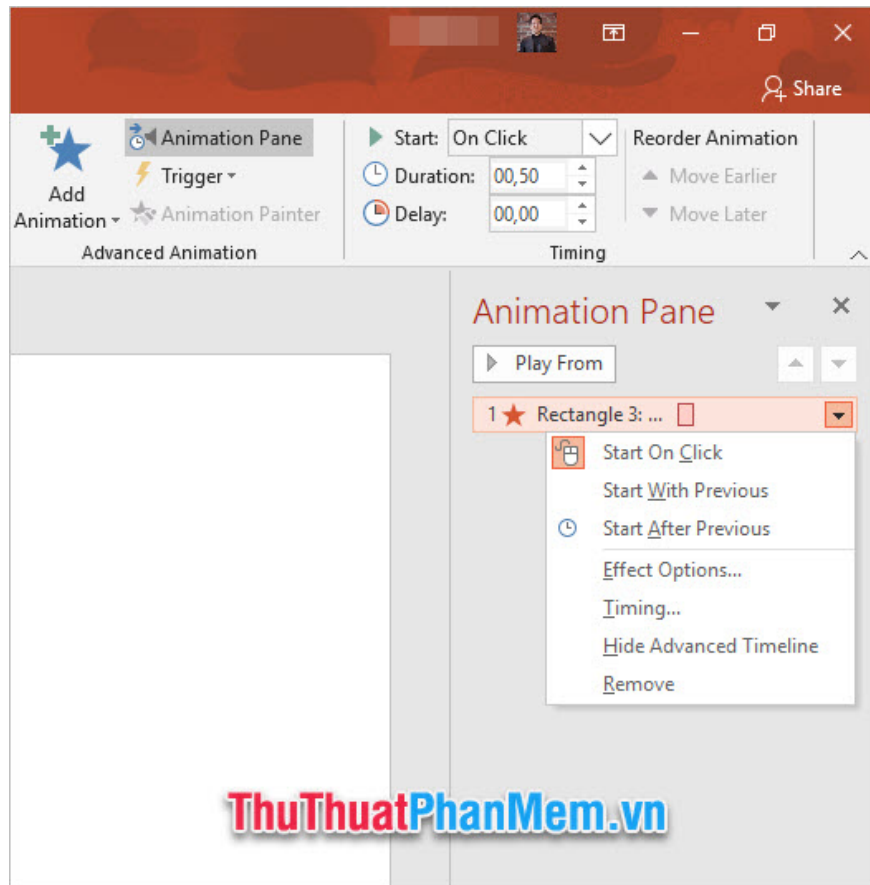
Share

Add Animation
Animation Pane
Trigger
Animation Painter
Advanced Animation

Start: On Click
Duration: 00,50
Delay: 00,00
Timing

Reorder Animation
Move Earlier
Move Later

Animation Pane

Play From

1 Rectangle 3: ...

Start On Click
Start With Previous
Start After Previous
Effect Options...
Timing...
Hide Advanced Timeline
Remove

ThuThuatPhanMem.vn